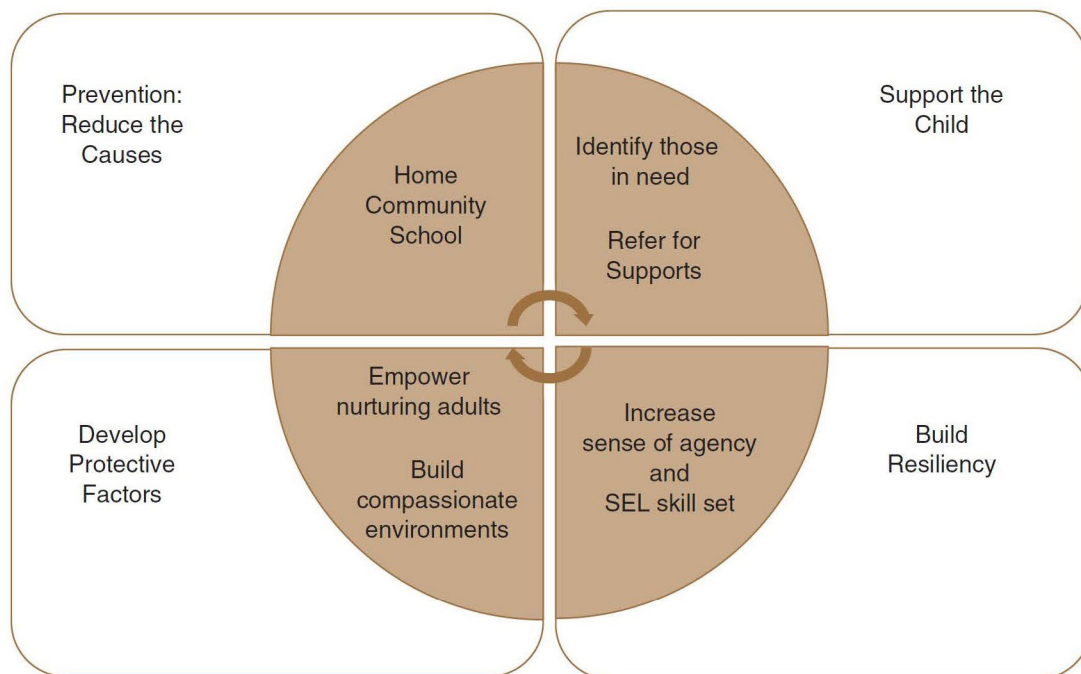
Prevention: Reduce the Causes

Home
Community
School

Identify those in need

Refer for Supports

Support the Child

Develop Protective Factors

Empower nurturing adults

Build compassionate environments

Increase sense of agency and SEL skill set

Build Resiliency